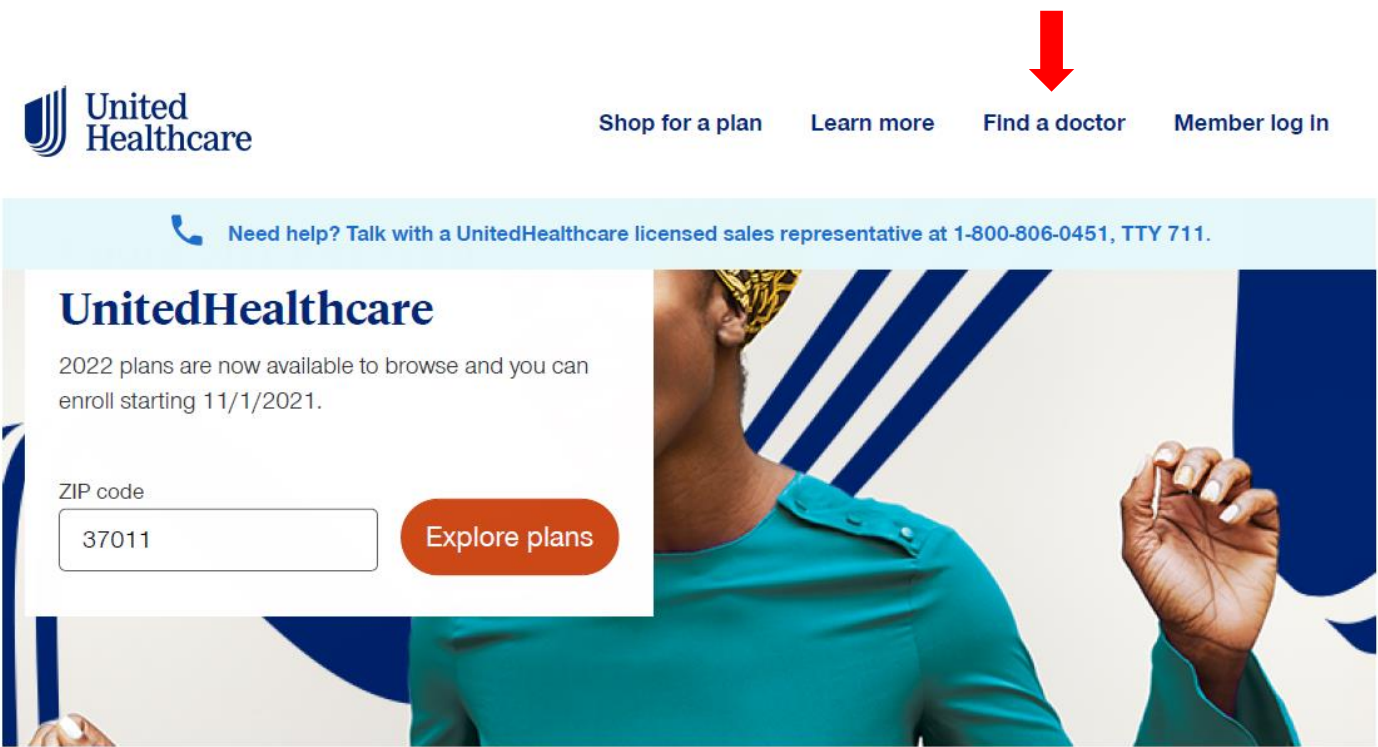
United Healthcare

Shop for a plan Learn more Find a doctor Member log in

Need help? Talk with a UnitedHealthcare licensed sales representative at 1-800-806-0451, TTY 711.

UnitedHealthcare

2022 plans are now available to browse and you can enroll starting 11/1/2021.

ZIP code

37011

Explore plans